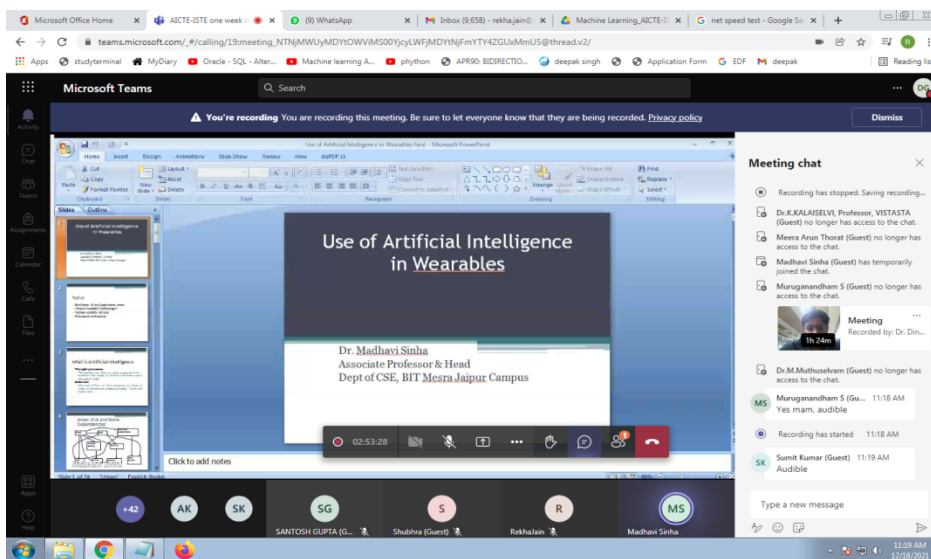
Microsoft Office Home | AICTE-ISTE one week | (9) WhatsApp | Inbox (9,658) - rekha.jain@ | Machine Learning_AICTE | net speed test - Google Se

teams.microsoft.com/_#/calling/19:meeting_NTNjMWUyMDYtOWViMS00YjcyLWFjMDYtNjFmYTY4ZGUxMmU5@thread.v2/

Apps | studyterminal | MyDiary | Oracle - SQL - Alter... | Machine learning A... | phython | APR90: BIDIRECTIO... | deepak singh | Application Form | EDF | deepak | Reading list

Microsoft Teams

Search

You're recording You are recording this meeting. Be sure to let everyone know that they are being recorded. Privacy policy

Dismiss

Activity
Chat
Teams
Assignments
Calendar
Calls
Files
Apps
Help

Use of Artificial Intelligence in Wearables final - Microsoft PowerPoint

Home Insert Design Animations Slide Show Review View doPDF 11

Slides Outline

Use of Artificial Intelligence in Wearables

Topics

What is Artificial Intelligence

Areas of AI and Some Dependencies

Use of Artificial Intelligence in Wearables

Dr. Madhavi Sinha
Associate Professor & Head
Dept of CSE, BIT Mesra Jaipur Campus

Click to add notes

02:53:28

Meeting chat

Recording has stopped. Saving recording...

Dr.K.KALAISELVI, Professor, VISTASTA (Guest) no longer has access to the chat.

Meera Arun Thorat (Guest) no longer has access to the chat.

Madhavi Sinha (Guest) has temporarily joined the chat.

Muruganandham S (Guest) no longer has access to the chat.

Meeting
Recorded by: Dr. Din...
1h 24m

Dr.M.Muthuselvam (Guest) no longer has access to the chat.

MS Muruganandham S (Gu... 11:18 AM
Yes mam, audible

Recording has started 11:18 AM

SK Sumit Kumar (Guest) 11:19 AM
Audible

Type a new message

+42 AK SK SG S R MS

SANTOSH GUPTA (G... Shubhra (Guest) RekhaJain Madhavi Sinha

11:19 AM
12/18/2021